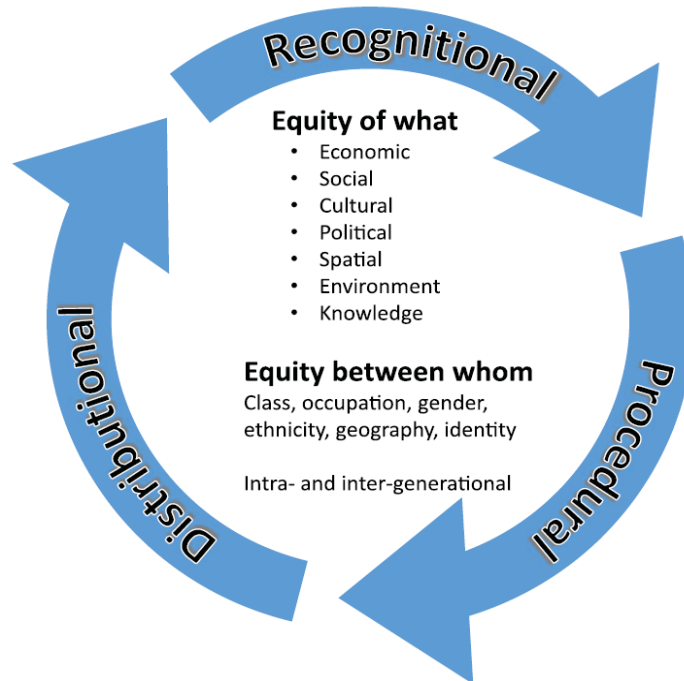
Recognitional

Equity of what
- Economic
- Social
- Cultural
- Political
- Spatial
- Environment
- Knowledge

Equity between whom
Class, occupation, gender, ethnicity, geography, identity

Intra- and inter-generational

Procedural

Distributional